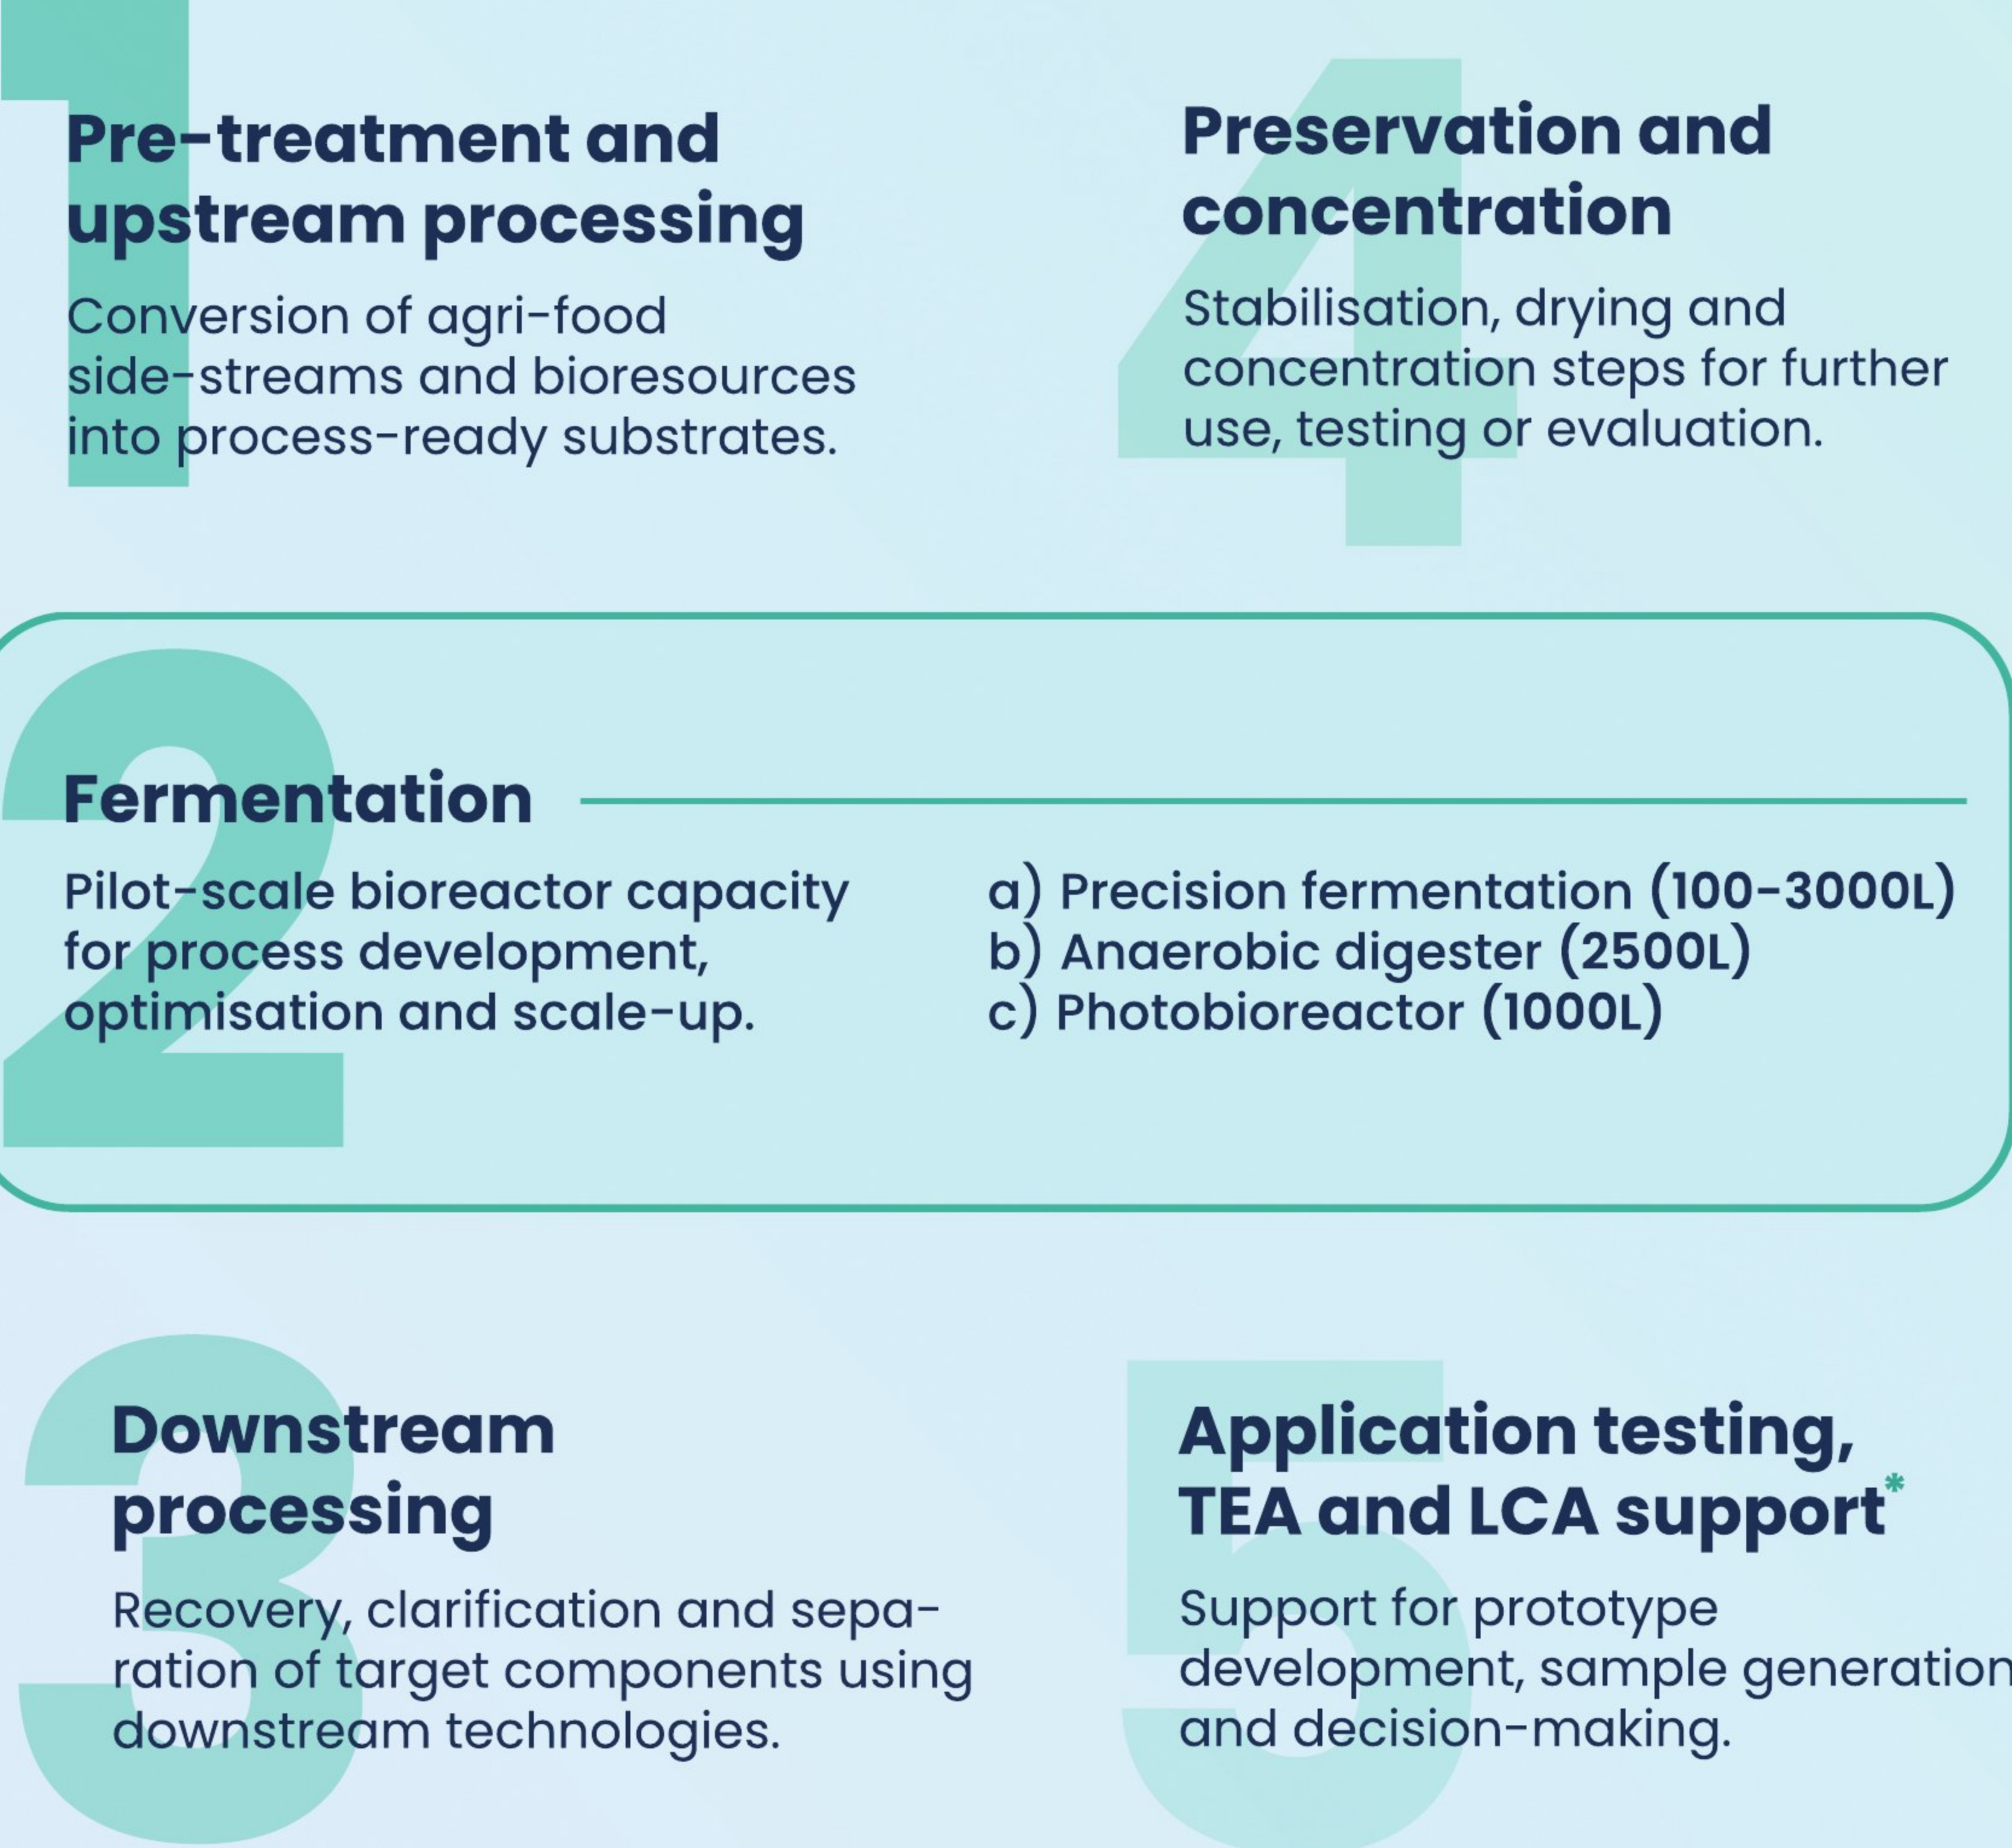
1

Pre-treatment and upstream processing

Conversion of agri-food side-streams and bioresources into process-ready substrates.

4

Preservation and concentration

Stabilisation, drying and concentration steps for further use, testing or evaluation.

2

Fermentation

Pilot-scale bioreactor capacity for process development, optimisation and scale-up.

a) Precision fermentation (100-3000L)
b) Anaerobic digester (2500L)
c) Photobioreactor (1000L)

3

Downstream processing

Recovery, clarification and separation of target components using downstream technologies.

5

Application testing, TEA and LCA support*

Support for prototype development, sample generation and decision-making.